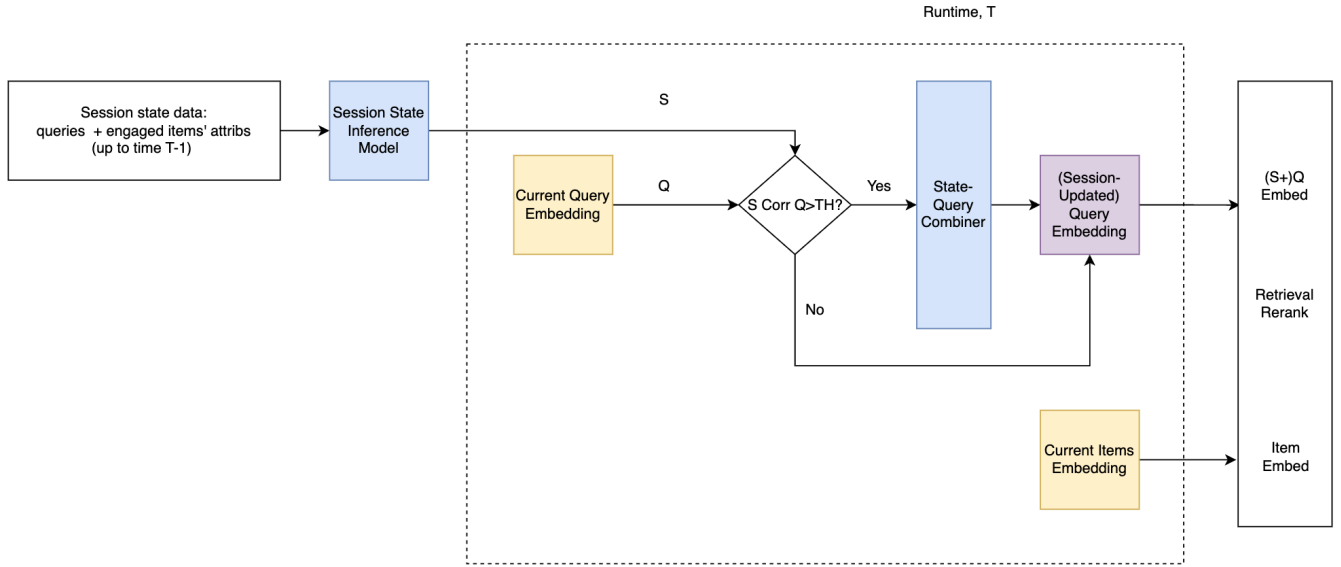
Runtime, T

Session state data:
queries + engaged items' attribs
(up to time T-1)

Session State Inference Model

S

Current Query Embedding

Q

S Corr Q>TH?

Yes

No

State-Query Combiner

(Session-Updated) Query Embedding

Current Items Embedding

(S+)Q Embed

Retrieval Rerank

Item Embed